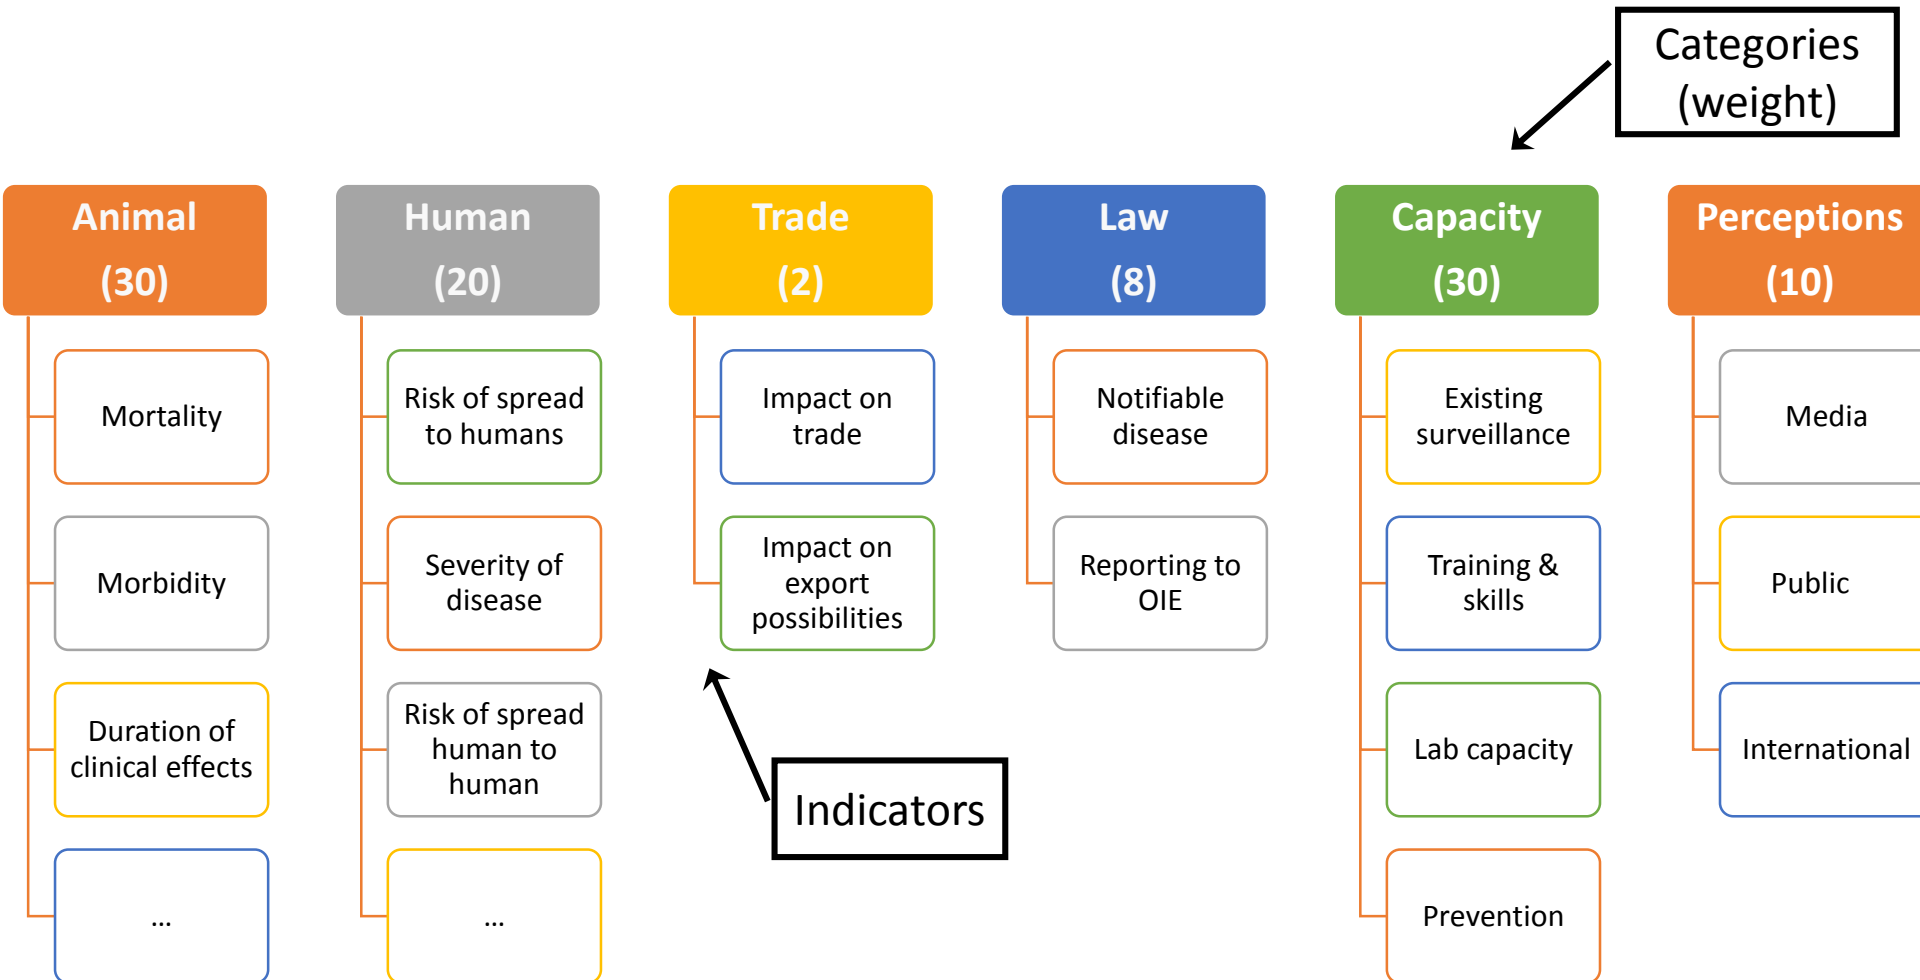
Categories (weight)

Animal (30)

Mortality

Morbidity

Duration of clinical effects

...

Human (20)

Risk of spread to humans

Severity of disease

Risk of spread human to human

...

Trade (2)

Impact on trade

Impact on export possibilities

Law (8)

Notifiable disease

Reporting to OIE

Capacity (30)

Existing surveillance

Training & skills

Lab capacity

Prevention

Perceptions (10)

Media

Public

International

Indicators